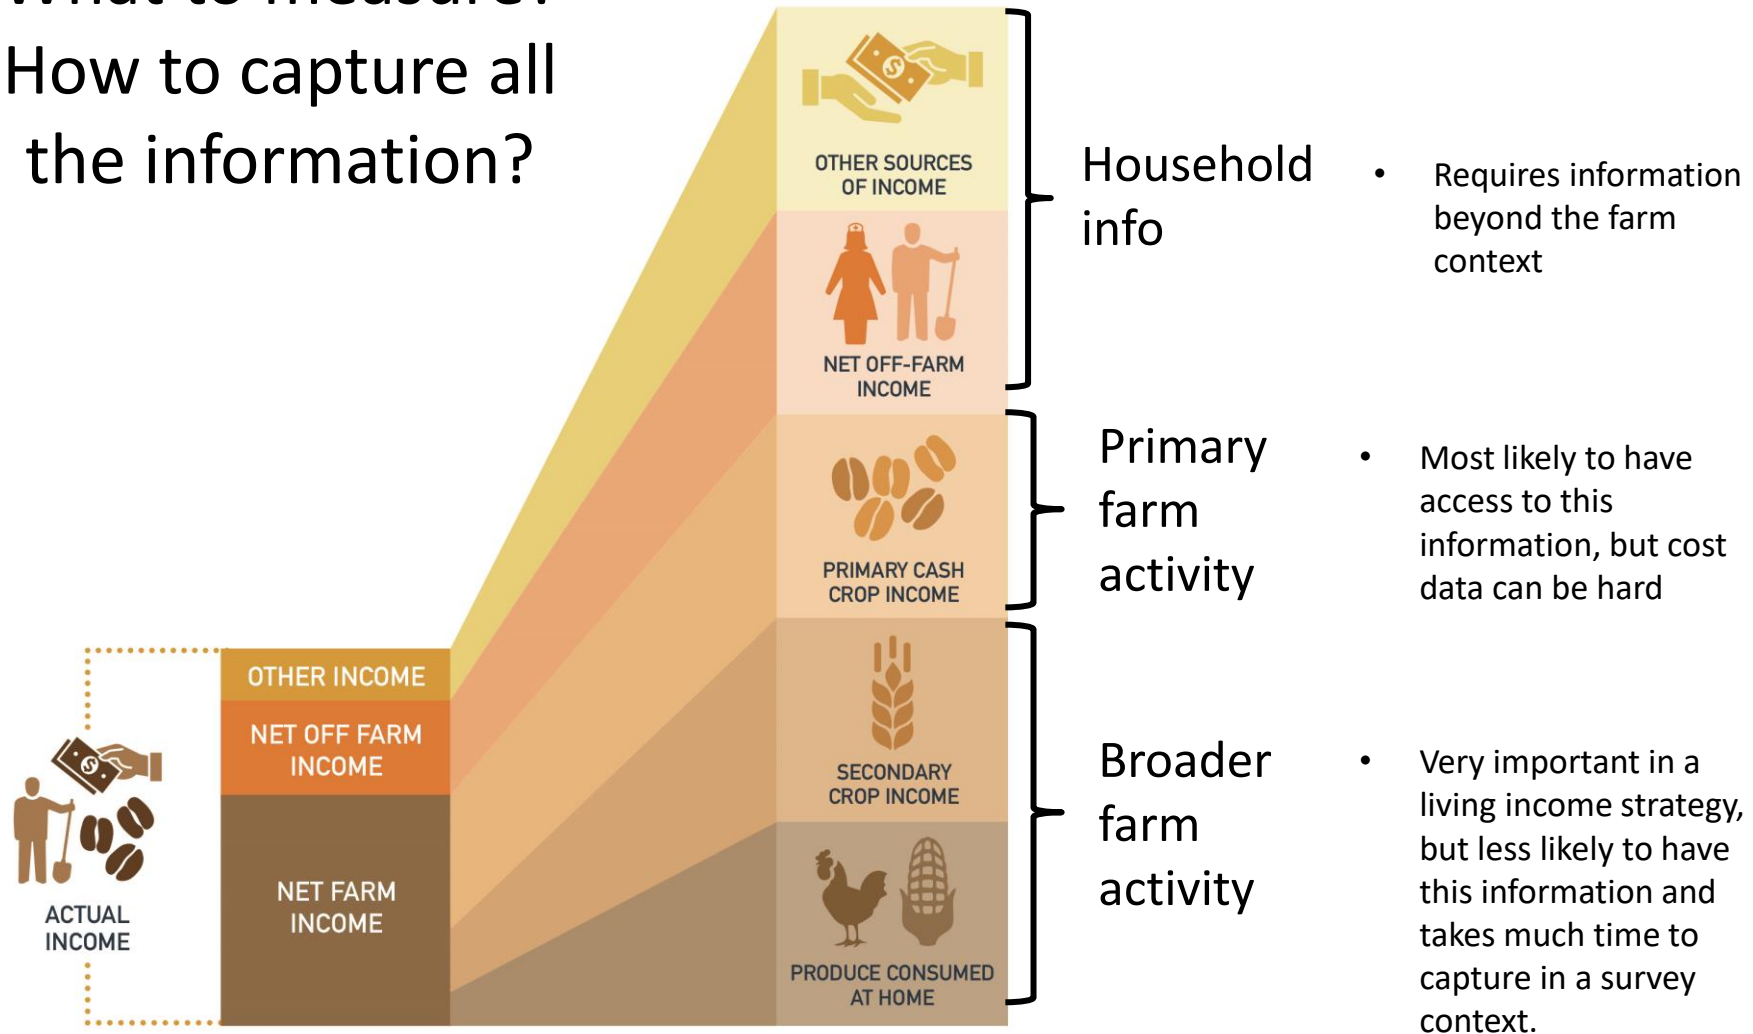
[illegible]
How to capture all the information?

OTHER SOURCES OF INCOME

NET OFF-FARM INCOME

PRIMARY CASH CROP INCOME

SECONDARY CROP INCOME

PRODUCE CONSUMED AT HOME

Household info

• Requires information beyond the farm context

Primary farm activity

• Most likely to have access to this information, but cost data can be hard

Broader farm activity

• Very important in a living income strategy, but less likely to have this information and takes much time to capture in a survey context.

OTHER INCOME

NET OFF FARM INCOME

NET FARM INCOME

ACTUAL INCOME